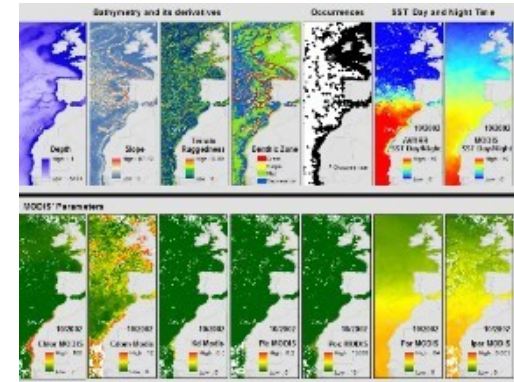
Bathymetry and its derivatives

Occurrences

SST Day and Night Time

Depth
High : 1
Low : -5424

Slope
High : 32.13
Low : 0

Terrain Ruggedness
High : 13.08
Low : 0

Benthic Zone
Litoral
Shelf
Slope
Abyssal

Occurrences

10/2002
AVHRR SST Day/Night
High : 23
Low : 10

10/2002
MODIS SST Day/Night
High : 23
Low : 10

MODIS' Parameters

10/2002
Chlor MODIS
High : 100
Low : 0

10/2002
Calcite Modis
High : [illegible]
Low : 0

10/2002
Kd Modis
High : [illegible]
Low : 0

10/2002
Pic MODIS
High : 0.2
Low : 0

10/2002
Poc MODIS
High : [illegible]
Low : 0

10/2002
Par MODIS
High : 54
Low : 0

10/2002
Ipar MODIS
High : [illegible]
Low : 0